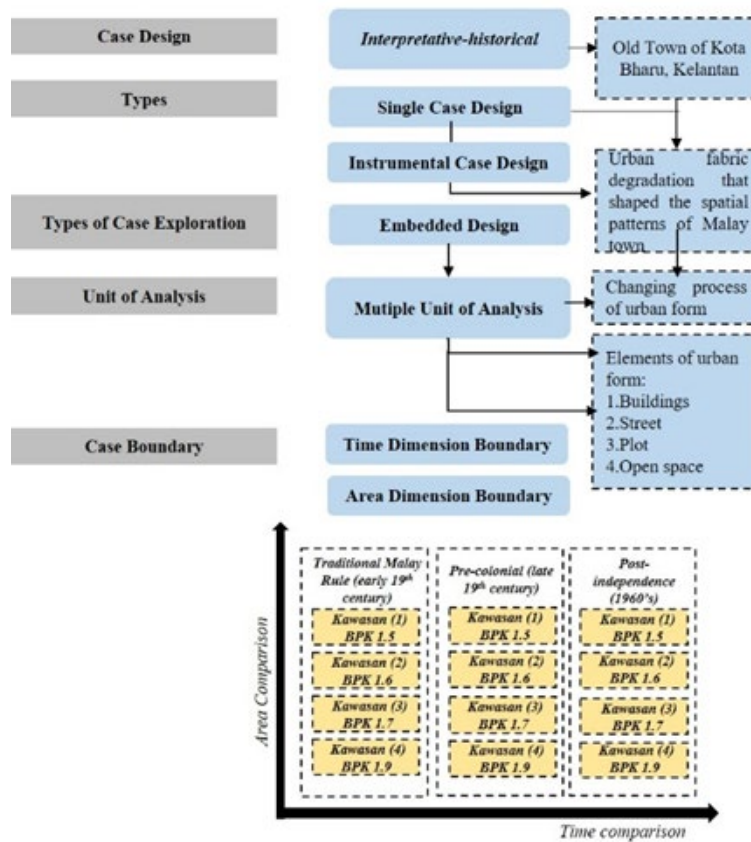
Case Design

Types

Types of Case Exploration

Unit of Analysis

Case Boundary

Interpretative-historical

Single Case Design

Instrumental Case Design

Embedded Design

Mutiple Unit of Analysis

Time Dimension Boundary

Area Dimension Boundary

Old Town of Kota Bharu, Kelantan

Urban fabric degradation that shaped the spatial patterns of Malay town

Changing process of urban form

Elements of urban form:
1.Buildings
2.Street
3.Plot
4.Open space

Area Comparison

Traditional Malay Rule (early 19th century)

Kawasan (1) BPK 1.5

Kawasan (2) BPK 1.6

Kawasan (3) BPK 1.7

Kawasan (4) BPK 1.9

Pre-colonial (late 19th century)

Kawasan (1) BPK 1.5

Kawasan (2) BPK 1.6

Kawasan (3) BPK 1.7

Kawasan (4) BPK 1.9

Post-independence (1960's)

Kawasan (1) BPK 1.5

Kawasan (2) BPK 1.6

Kawasan (3) BPK 1.7

Kawasan (4) BPK 1.9

Time comparison